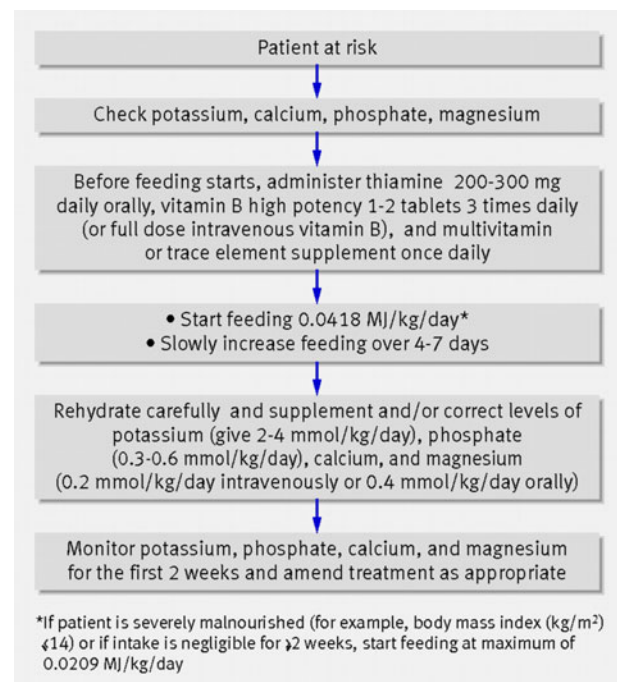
Patient at risk

Check potassium, calcium, phosphate, magnesium

Before feeding starts, administer thiamine 200-300 mg daily orally, vitamin B high potency 1-2 tablets 3 times daily (or full dose intravenous vitamin B), and multivitamin or trace element supplement once daily

• Start feeding 0.0418 MJ/kg/day*
• Slowly increase feeding over 4-7 days

Rehydrate carefully and supplement and/or correct levels of potassium (give 2-4 mmol/kg/day), phosphate (0.3-0.6 mmol/kg/day), calcium, and magnesium (0.2 mmol/kg/day intravenously or 0.4 mmol/kg/day orally)

Monitor potassium, phosphate, calcium, and magnesium for the first 2 weeks and amend treatment as appropriate

*If patient is severely malnourished (for example, body mass index (kg/m$^2$) ≮14) or if intake is negligible for ≯2 weeks, start feeding at maximum of 0.0209 MJ/kg/day